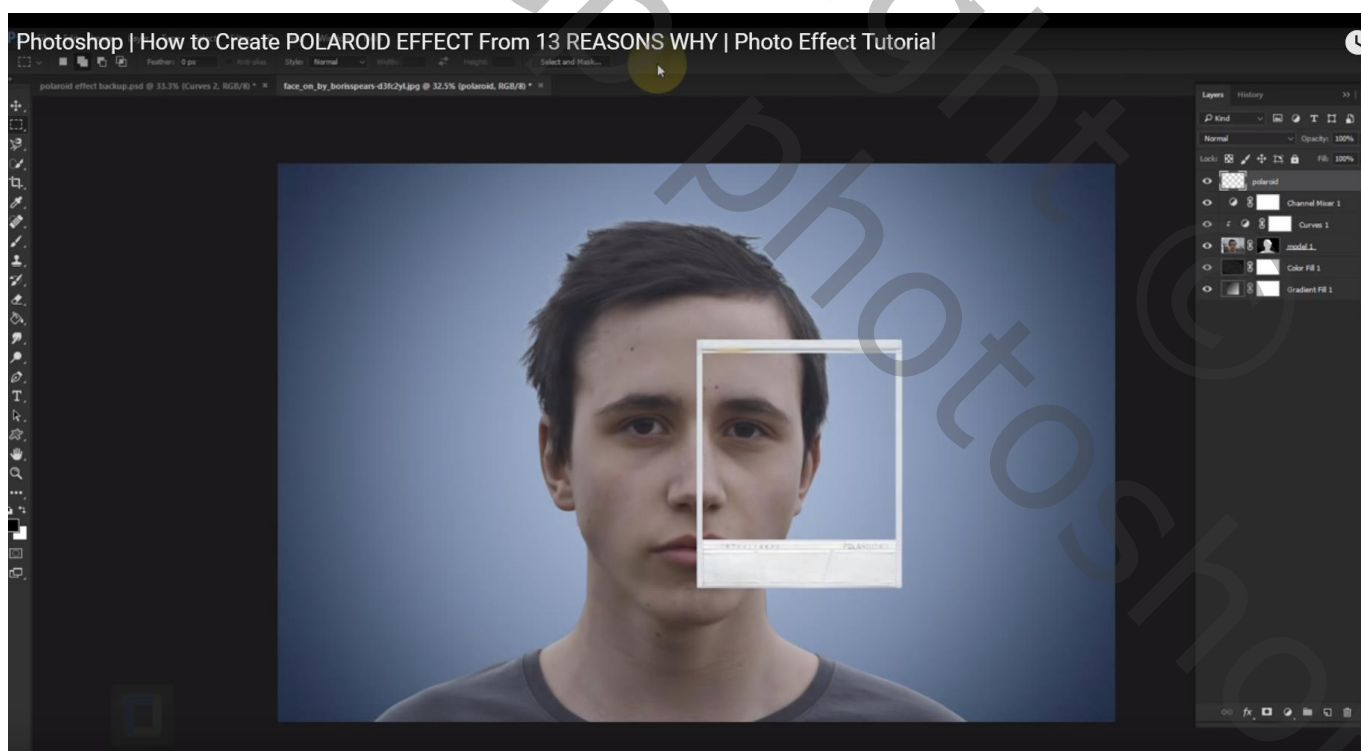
Photoshop | How to Create POLAROID EFFECT From 13 REASONS WHY | Photo Effect Tutorial

Feather: 0 px Anti-alias Style: Normal Width: Height: Select and Mask...

polaroid effect backup.psd @ 33.3% (Curves 2, RGB/8) * × face_on_by_borisspears-d3fc2yl.jpg @ 32.5% (polaroid, RGB/8) * ×

Layers History

Kind

Normal Opacity: 100%

Lock: Fill: 100%

polaroid

Channel Mixer 1

Curves 1

model 1

Color Fill 1

Gradient Fill 1

photoshop ©